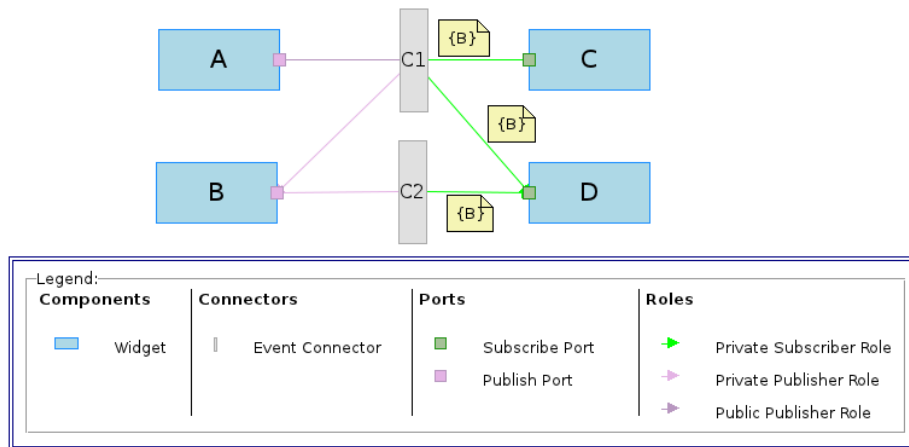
A

C1

{B}

C

{B}

B

C2

{B}

D

Legend:

| Components | Connectors | Ports | Roles |
|---|---|---|---|
| Widget | Event Connector | Subscribe Port | Private Subscriber Role |
| | | Publish Port | Private Publisher Role |
| | | | Public Publisher Role |